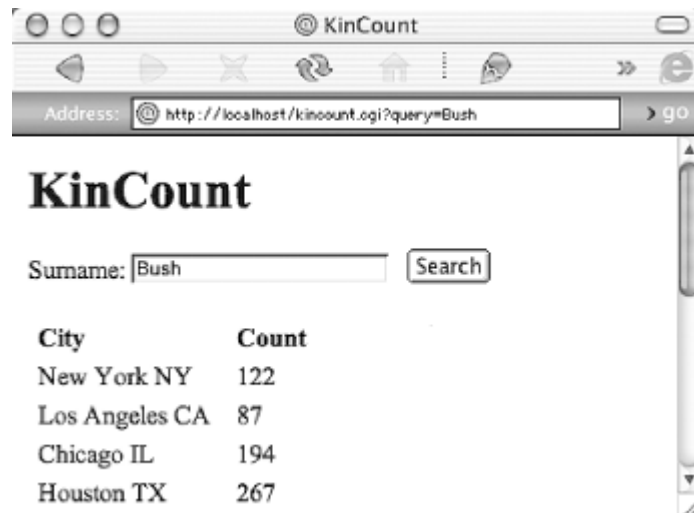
KinCount

Address: http://localhost/kincount.cgi?query=Bush

go

KinCount

Surname: Bush Search

| City | Count |
|---|---|
| New York NY | 122 |
| Los Angeles CA | 87 |
| Chicago IL | 194 |
| Houston TX | 267 |